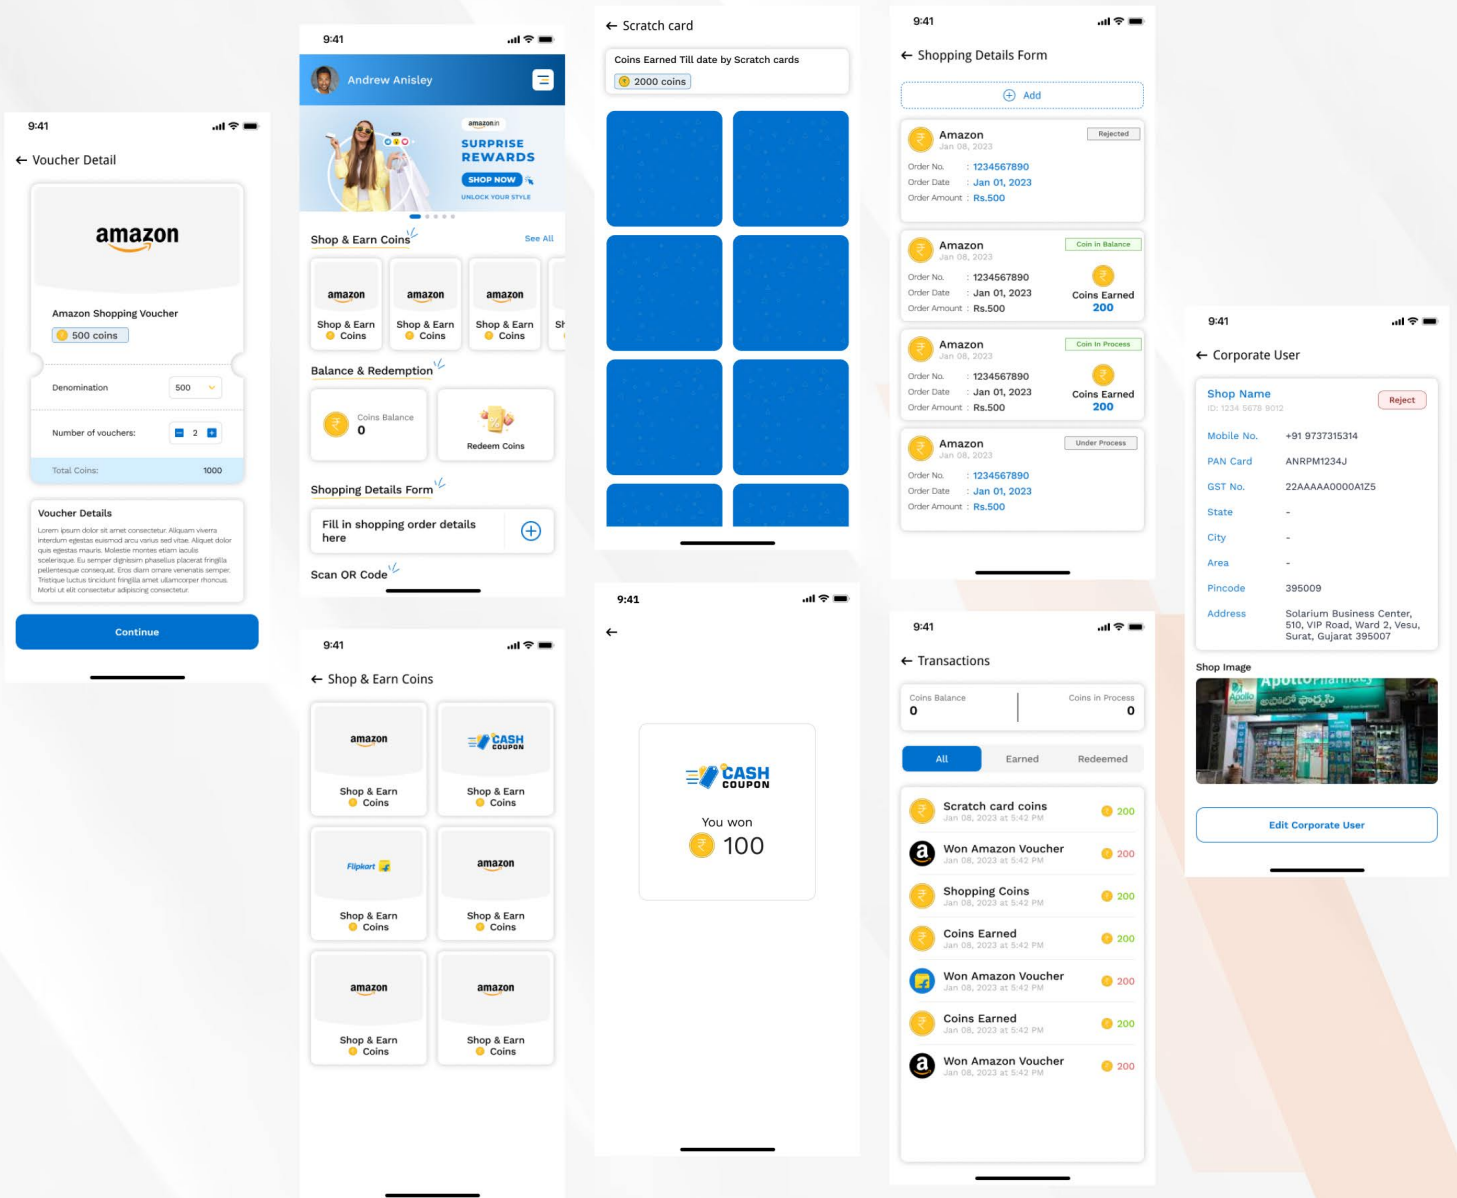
9:41

← Voucher Detail

amazon

Amazon Shopping Voucher

500 coins

Denomination 500

Number of vouchers: 2

Total Coins: 1000

Voucher Details

Lorem ipsum dolor sit amet consectetur. Aliquam viverra interdum egestas euismod arcu varius sed vitae. Aliquet dolor quis egestas mauris. Molestie montes etiam iaculis scelerisque. Eu semper dignissim phasellus placerat fringilla pellentesque consequat. Eros diam ornare venenatis semper. Tristique luctus tincidunt fringilla amet ullamcorper rhoncus. Morbi ut elit consectetur adipiscing consectetur.

Continue

9:41

Andrew Anisley

amazon.in
SURPRISE REWARDS
SHOP NOW
UNLOCK YOUR STYLE

Shop & Earn Coins
See All

amazon
Shop & Earn Coins
amazon
Shop & Earn Coins
amazon
Shop & Earn Coins
Sh

Balance & Redemption

Coins Balance
0

Redeem Coins

Shopping Details Form

Fill in shopping order details here

Scan OR Code

9:41

← Shop & Earn Coins

amazon
Shop & Earn Coins
CASH COUPON
Shop & Earn Coins
Flipkart
Shop & Earn Coins
amazon
Shop & Earn Coins
amazon
Shop & Earn Coins
amazon
Shop & Earn Coins

← Scratch card

Coins Earned Till date by Scratch cards
2000 coins

9:41

←

CASH COUPON

You won
100

9:41

← Shopping Details Form

Add

Amazon
Jan 08, 2023
Rejected
Order No. : 1234567890
Order Date : Jan 01, 2023
Order Amount : Rs.500

Amazon
Jan 08, 2023
Coin in Balance
Order No. : 1234567890
Order Date : Jan 01, 2023
Order Amount : Rs.500
Coins Earned
200

Amazon
Jan 08, 2023
Coin in Process
Order No. : 1234567890
Order Date : Jan 01, 2023
Order Amount : Rs.500
Coins Earned
200

Amazon
Jan 08, 2023
Under Process
Order No. : 1234567890
Order Date : Jan 01, 2023
Order Amount : Rs.500

9:41

← Transactions

Coins Balance
0
Coins in Process
0

All
Earned
Redeemed

Scratch card coins
Jan 08, 2023 at 5:42 PM
200

Won Amazon Voucher
Jan 08, 2023 at 5:42 PM
200

Shopping Coins
Jan 08, 2023 at 5:42 PM
200

Coins Earned
Jan 08, 2023 at 5:42 PM
200

Won Amazon Voucher
Jan 08, 2023 at 5:42 PM
200

Coins Earned
Jan 08, 2023 at 5:42 PM
200

Won Amazon Voucher
Jan 08, 2023 at 5:42 PM
200

9:41

← Corporate User

Shop Name
ID: 1234 5678 9012
Reject

Mobile No. +91 9737315314
PAN Card ANRPM1234J
GST No. 22AAAAA0000A1Z5
State -
City -
Area -
Pincode 395009
Address Solarium Business Center, 510, VIP Road, Ward 2, Vesu, Surat, Gujarat 395007

Shop Image

Apollo Pharmacy

Edit Corporate User